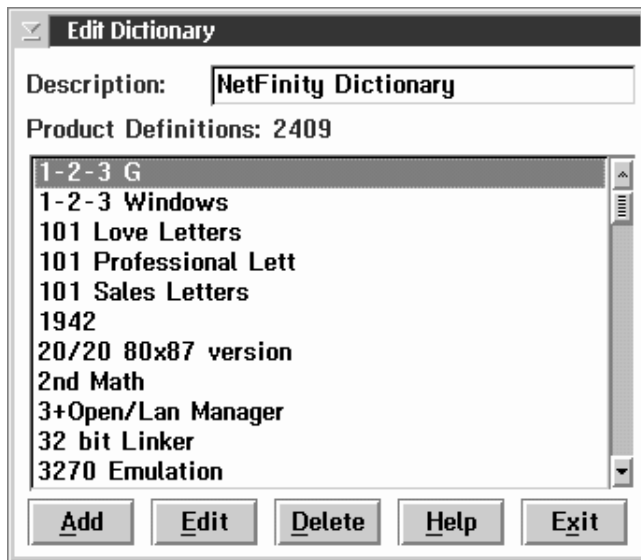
Edit Dictionary

Description: NetFinity Dictionary

Product Definitions: 2409

1-2-3 G
1-2-3 Windows
101 Love Letters
101 Professional Lett
101 Sales Letters
1942
20/20 80x87 version
2nd Math
3+Open/Lan Manager
32 bit Linker
3270 Emulation

Add Edit Delete Help Exit